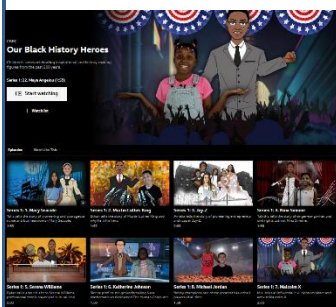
Our Black History Heroes

Series 1: 12. Maya Angelou (CG)

Start watching

Watchlist

Episodes

Series 1: 1. Mary Seacole

Series 1: 2. Martin Luther King

Series 1: 3. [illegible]

Series 1: 4. Rosa Parks

Series 1: 5. Serena Williams

Series 1: 6. Katherine Johnson

Series 1: 7. Michael Jordan

Series 1: 8. Malcolm X